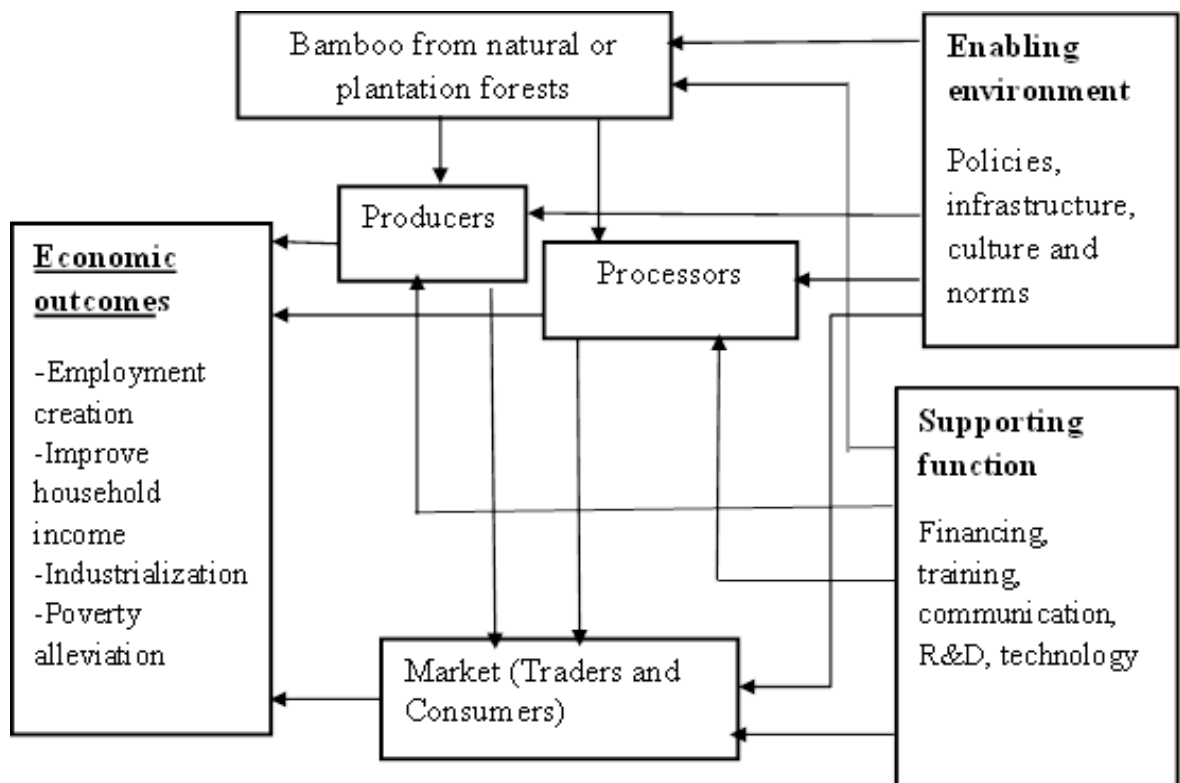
Bamboo from natural or plantation forests

Enabling environment

Policies, infrastructure, culture and norms

Producers

Processors

Economic outcomes

-Employment creation
-Improve household income
-Industrialization
-Poverty alleviation

Supporting function

Financing, training, communication, R&D, technology

Market (Traders and Consumers)